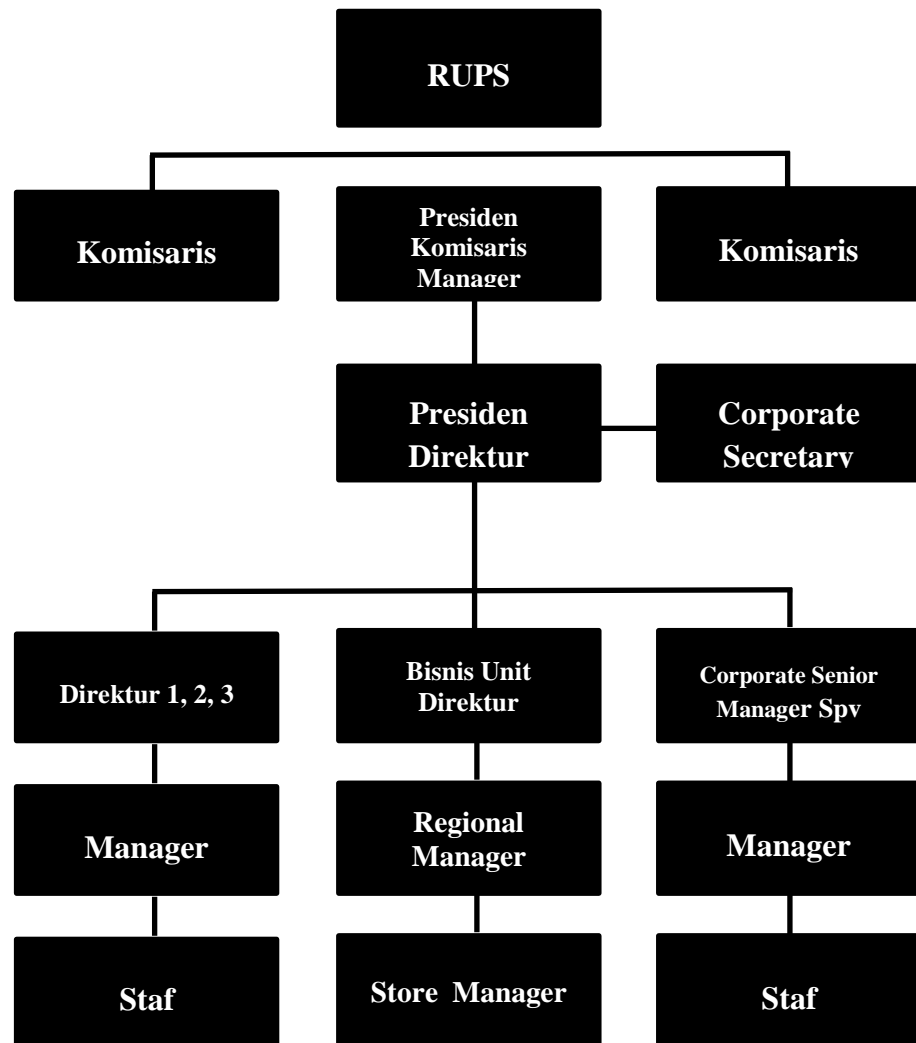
RUPS

Komisaris

Presiden Komisaris Manager

Komisaris

Presiden Direktur

Corporate Secretary

Direktur 1, 2, 3

Bisnis Unit Direktur

Corporate Senior Manager Spv

Manager

Regional Manager

Manager

Staf

Store Manager

Staf